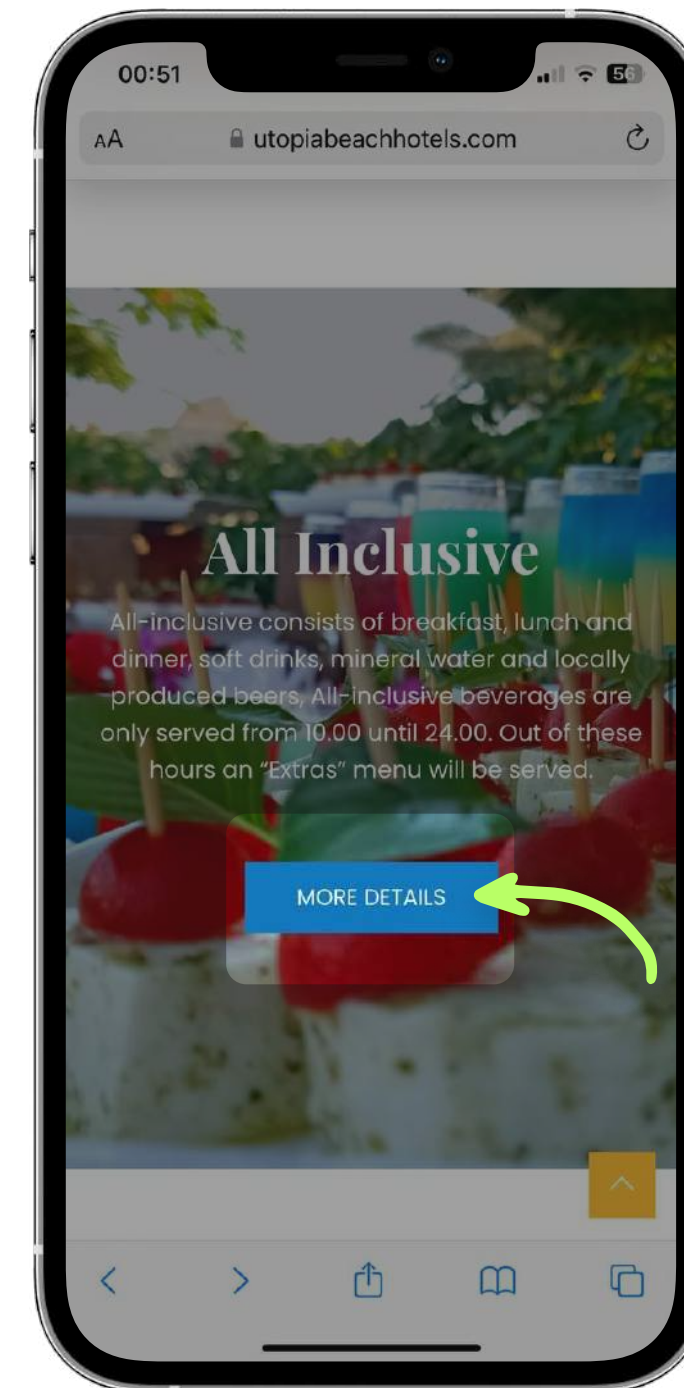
00:51

56

AA utopiabeachhotels.com

All Inclusive

All-inclusive consists of breakfast, lunch and dinner, soft drinks, mineral water and locally produced beers, All-inclusive beverages are only served from 10.00 until 24.00. Out of these hours an "Extras" menu will be served.

MORE DETAILS